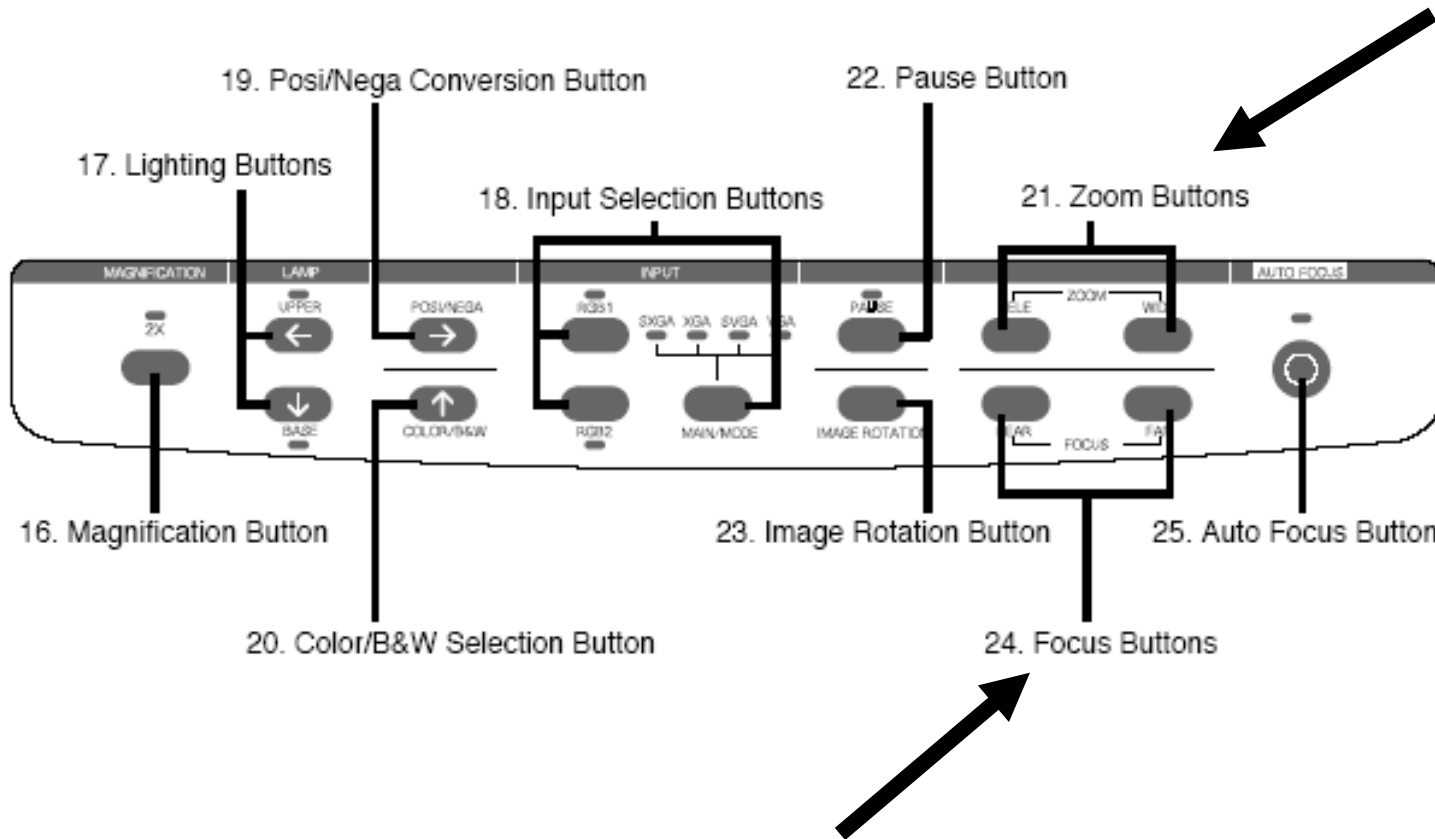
19. Posi/Nega Conversion Button

22. Pause Button

17. Lighting Buttons

18. Input Selection Buttons

21. Zoom Buttons

MAGNIFICATION

LAMP

INPUT

AUTO FOCUS

2X

UPPER

BASE

POSI/NEGA

COLOR/B&W

RGB1

RGB2

SXGA XGA SVGA VGA

MAIN/MODE

PAUSE

IMAGE ROTATION

TELE ZOOM WIDE

NEAR FOCUS FAR

16. Magnification Button

23. Image Rotation Button

25. Auto Focus Button

20. Color/B&W Selection Button

24. Focus Buttons